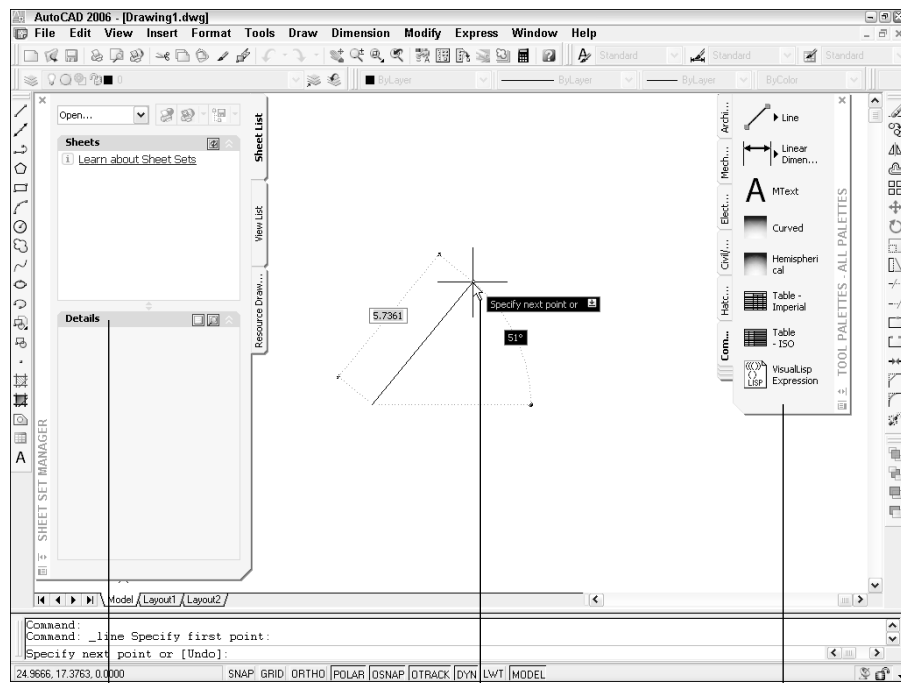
AutoCAD 2006 - [Drawing1.dwg]

File Edit View Insert Format Tools Draw Dimension Modify Express Window Help

Standard Standard Standard

ByLayer ByLayer ByLayer ByColor

Open...

Sheets

Learn about Sheet Sets

Details

Sheet List

View List

Resource Draw...

SHEET SET MANAGER

5.7361

Specify next point or

51°

Archi...

Mech...

Elect...

Civil/...

Hatc...

Com...

Line

Linear Dimen...

MText

Curved

Hemispherical

Table - Imperial

Table - ISO

VisualLisp Expression

TOOL PALETTES - ALL PALETTES

Model Layout1 Layout2

Command:
Command: _line Specify first point:
Specify next point or [Undo]:

24.9666, 17.3763, 0.0000

SNAP GRID ORTHO POLAR OSNAP OTRACK DYN LWT MODEL